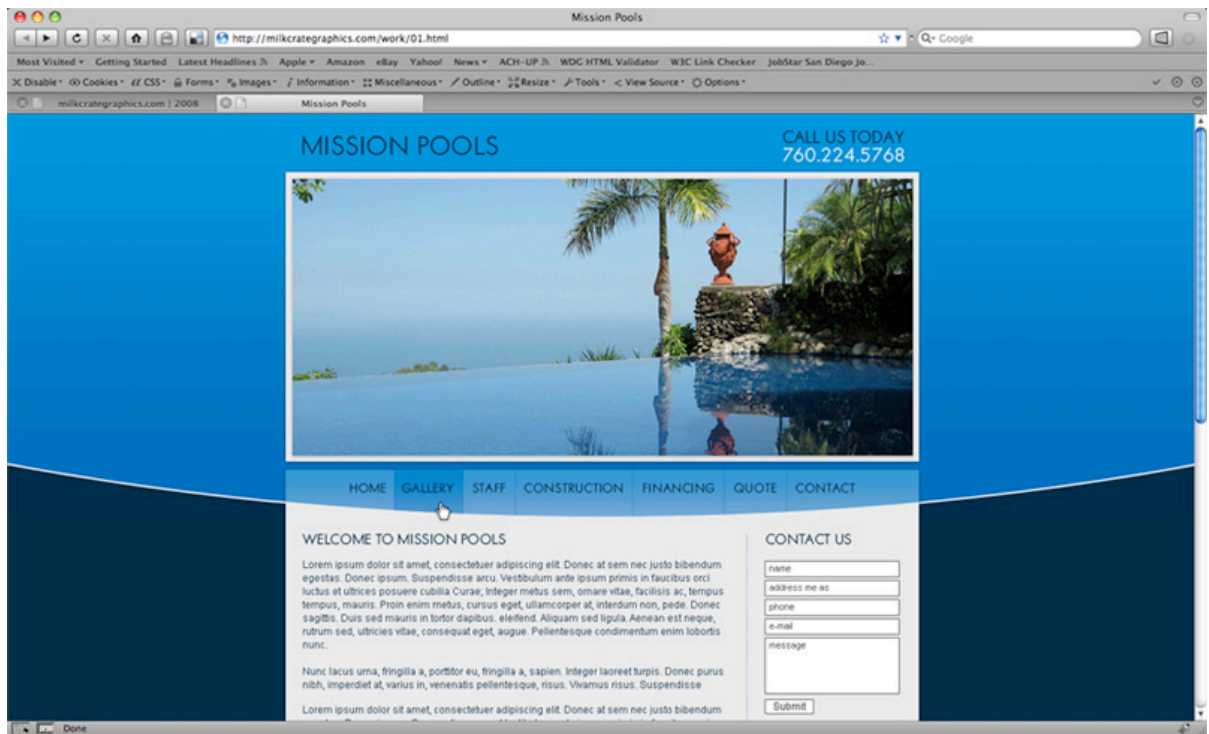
Mission Pools

http://milkcrategraphics.com/work/01.html

Google

Most Visited ▾ Getting Started Latest Headlines Apple ▾ Amazon eBay Yahoo! News ▾ ACH-UP WDG HTML Validator W3C Link Checker JobStar San Diego Jo...

Disable ▾ Cookies ▾ CSS ▾ Forms ▾ Images ▾ Information ▾ Miscellaneous ▾ Outline ▾ Resize ▾ Tools ▾ View Source ▾ Options ▾

milkcrategraphics.com | 2008

Mission Pools

MISSION POOLS

CALL US TODAY
760.224.5768

HOME GALLERY STAFF CONSTRUCTION FINANCING QUOTE CONTACT

WELCOME TO MISSION POOLS

Lorem ipsum dolor sit amet, consectetuer adipiscing elit. Donec at sem nec justo bibendum egestas. Donec ipsum. Suspendisse arcu. Vestibulum ante ipsum primis in faucibus orci luctus et ultrices posuere cubilia Curae; Integer metus sem, ornare vitae, facilisis ac, tempus tempus, mauris. Proin enim metus, cursus eget, ullamcorper at, interdum non, pede. Donec sagittis. Duis sed mauris in tortor dapibus. eleifend. Aliquam sed ligula. Aenean est neque, rutrum sed, ultricies vitae, consequat eget, augue. Pellentesque condimentum enim lobortis nunc.

Nunc lacus urna, fringilla a, porttitor eu, fringilla a, sapien. Integer laoreet turpis. Donec purus nibh, imperdiet at, varius in, venenatis pellentesque, risus. Vivamus risus. Suspendisse

Lorem ipsum dolor sit amet, consectetuer adipiscing elit. Donec at sem nec justo bibendum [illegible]

CONTACT US

name

address me as

phone

e-mail

message

Submit

Done